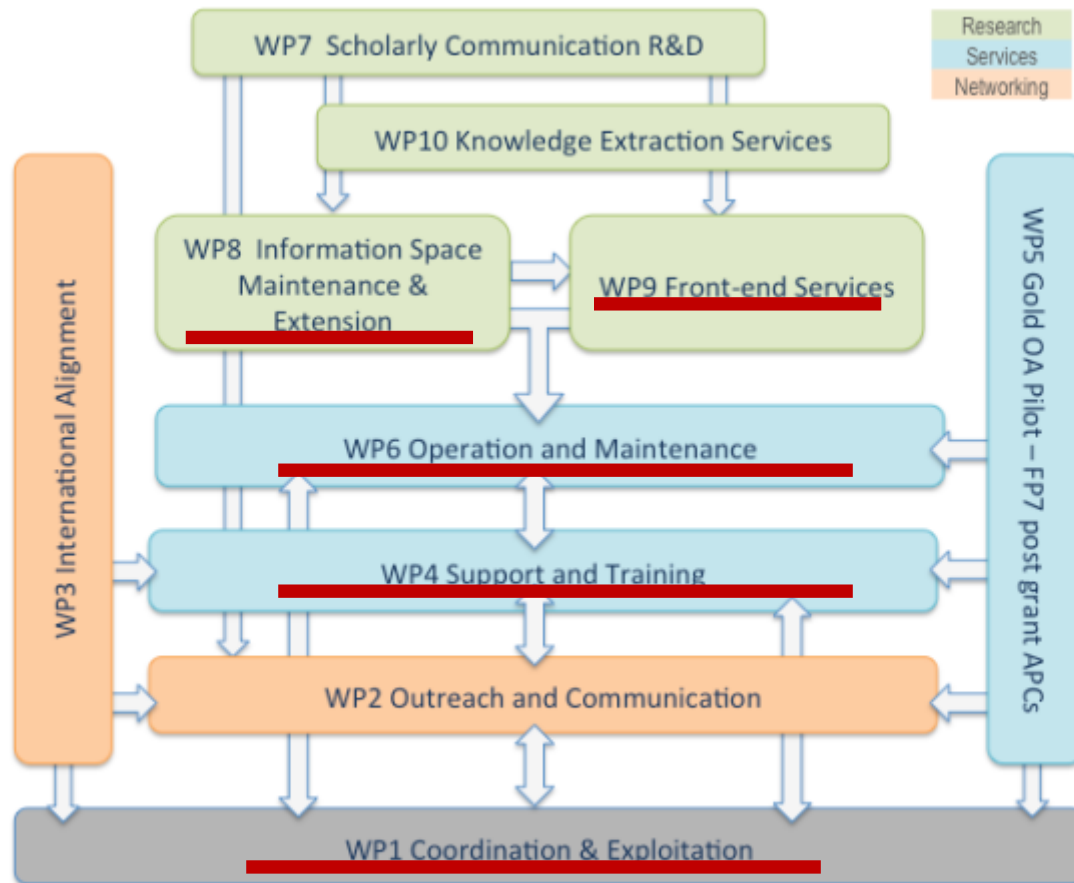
WP7 Scholarly Communication R&D

Research
Services
Networking

WP10 Knowledge Extraction Services

WP3 International Alignment

WP8 Information Space Maintenance & Extension

WP9 Front-end Services

WP5 Gold OA Pilot – FP7 post grant APCs

WP6 Operation and Maintenance

WP4 Support and Training

WP2 Outreach and Communication

WP1 Coordination & Exploitation